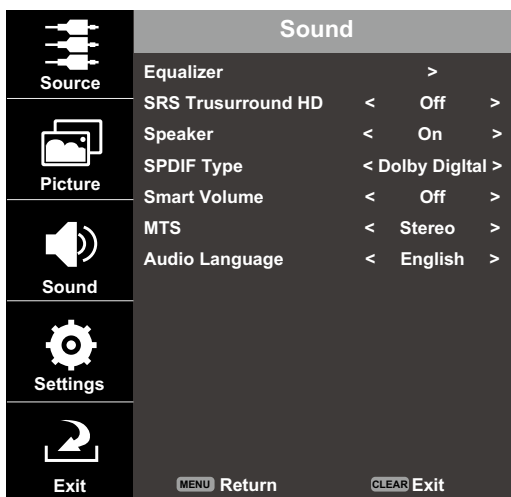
Source

Picture

Sound

Settings

Exit

Sound

| | |
|---|---|
| Equalizer | > |
| SRS Trusurround HD | < Off > |
| Speaker | < On > |
| SPDIF Type | < Dolby Digital > |
| Smart Volume | < Off > |
| MTS | < Stereo > |
| Audio Language | < English > |

MENU Return CLEAR Exit